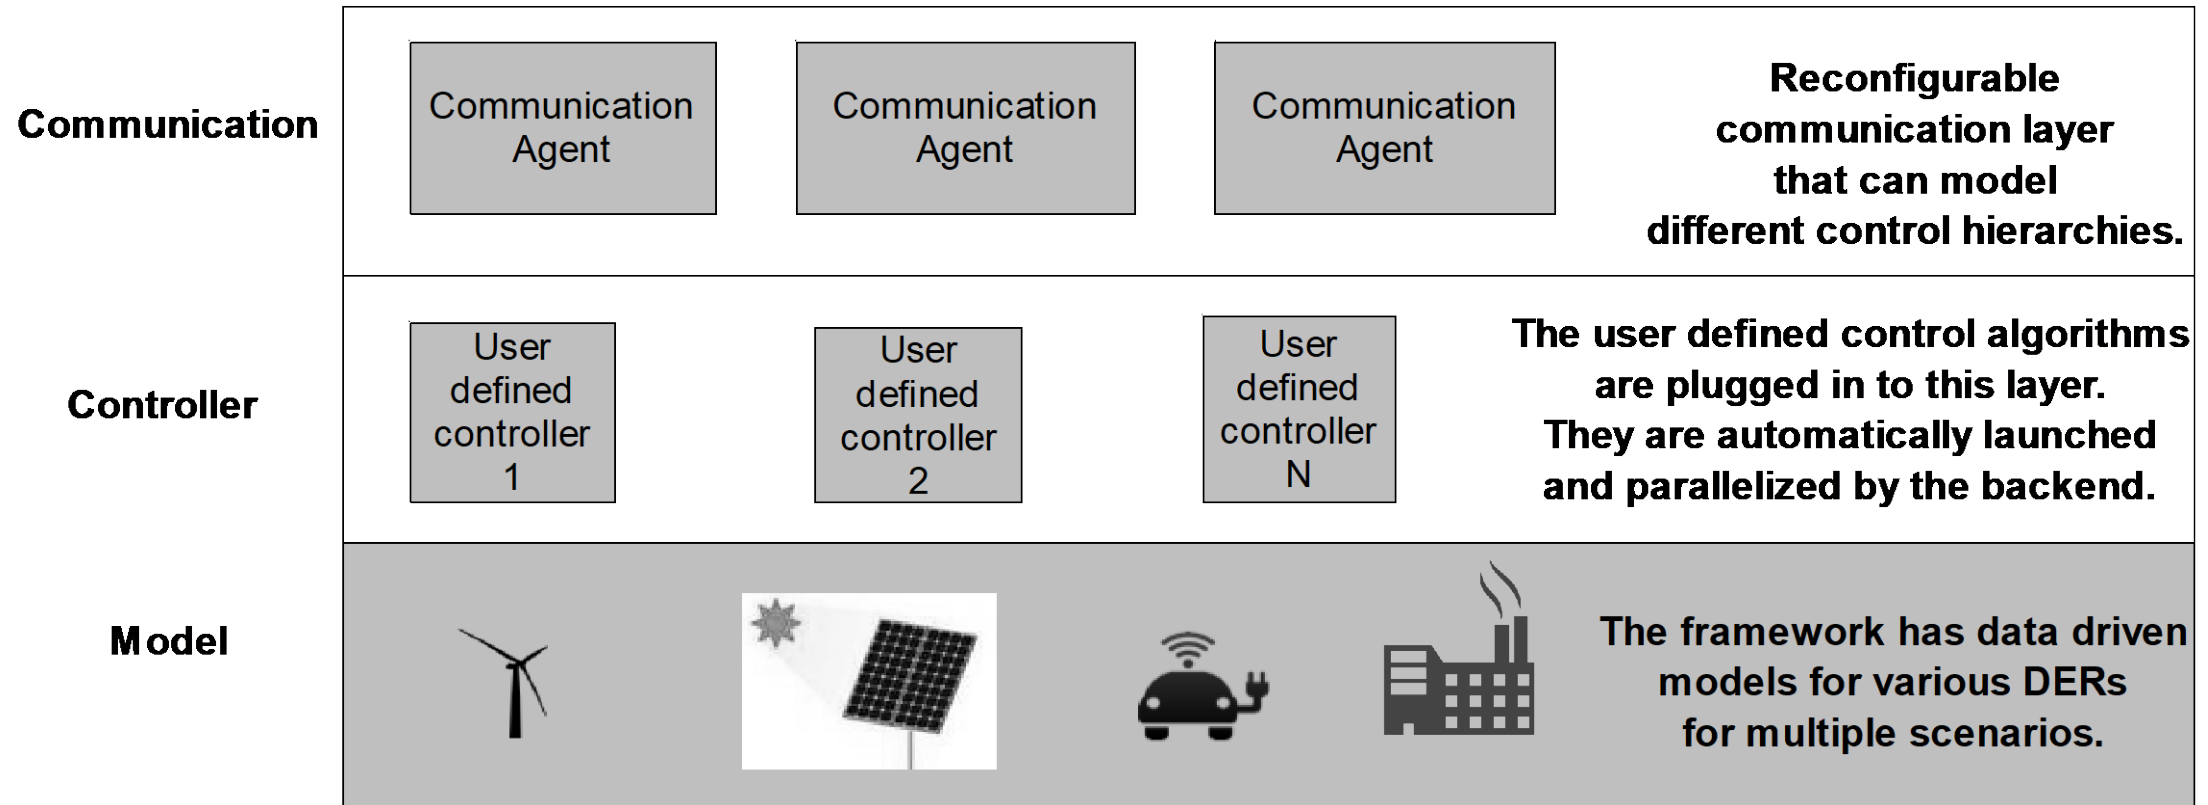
Communication

Communication Agent

Communication Agent

Communication Agent

Reconfigurable communication layer that can model different control hierarchies.

Controller

User defined controller 1

User defined controller 2

User defined controller N

The user defined control algorithms are plugged in to this layer. They are automatically launched and parallelized by the backend.

Model

The framework has data driven models for various DERs for multiple scenarios.